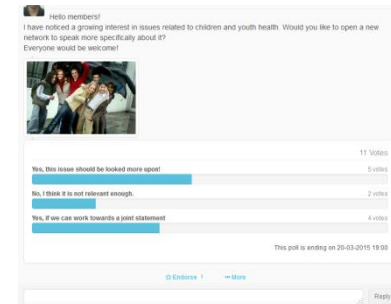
Hello members!
I have noticed a growing interest in issues related to children and youth health. Would you like to open a new network to speak more specifically about it?
Everyone would be welcome!

11 Votes

Yes, this issue should be looked more upon! 5 votes

No, I think it is not relevant enough. 2 votes

Yes, if we can work towards a joint statement 4 votes

This poll is ending on 20-03-2015 19:00

Endorse 1 More

Reply